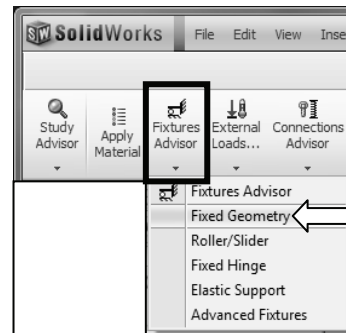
SolidWorks File Edit View Inse

Study Advisor
Apply Material
Fixtures Advisor
External Loads...
Connections Advisor

Fixtures Advisor
Fixed Geometry
Roller/Slider
Fixed Hinge
Elastic Support
Advanced Fixtures